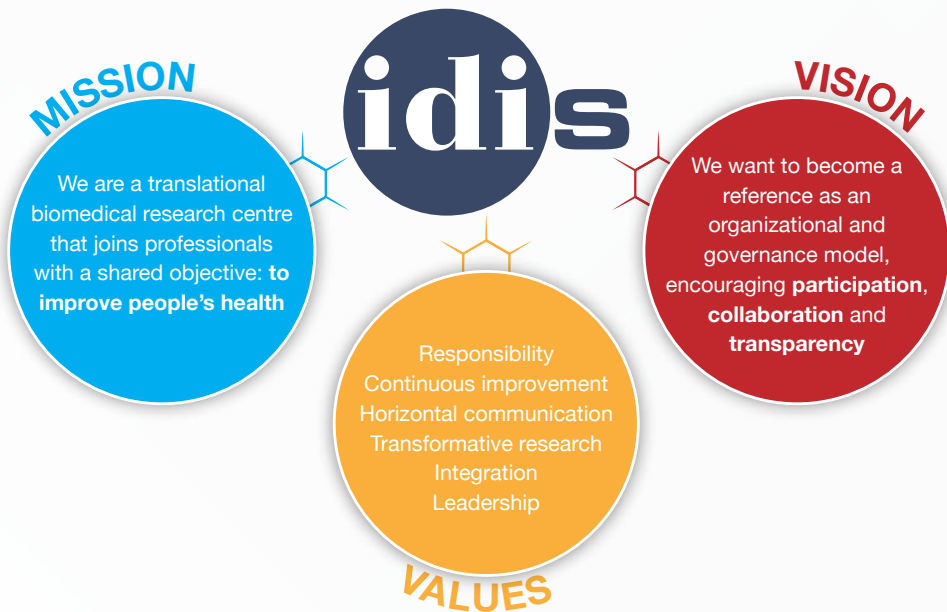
idis

MISSION

We are a translational biomedical research centre that joins professionals with a shared objective: **to improve people's health**

VISION

We want to become a reference as an organizational and governance model, encouraging **participation**, **collaboration** and **transparency**

Responsibility
Continuous improvement
Horizontal communication
Transformative research
Integration
Leadership

VALUES